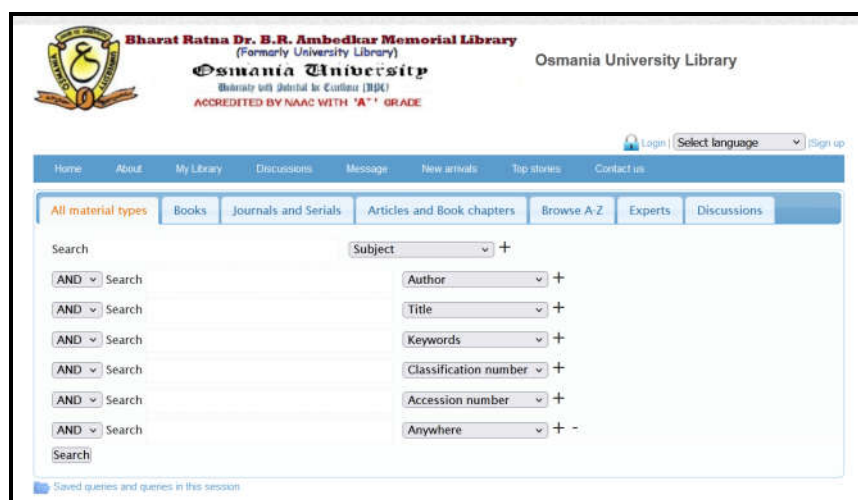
Bharat Ratna Dr. B.R. Ambedkar Memorial Library
(Formerly University Library)
Osmania University
University with Potential for Excellence (UPE)
ACCREDITED BY NAAC WITH "A+" GRADE

Osmania University Library

Login | Select language | Sign up

Home About My Library Discussions Message New arrivals Top stories Contact us

All material types | Books | Journals and Serials | Articles and Book chapters | Browse A-Z | Experts | Discussions

Search Subject +
AND Search Author +
AND Search Title +
AND Search Keywords +
AND Search Classification number +
AND Search Accession number +
AND Search Anywhere + -
Search

Saved queries and queries in this session